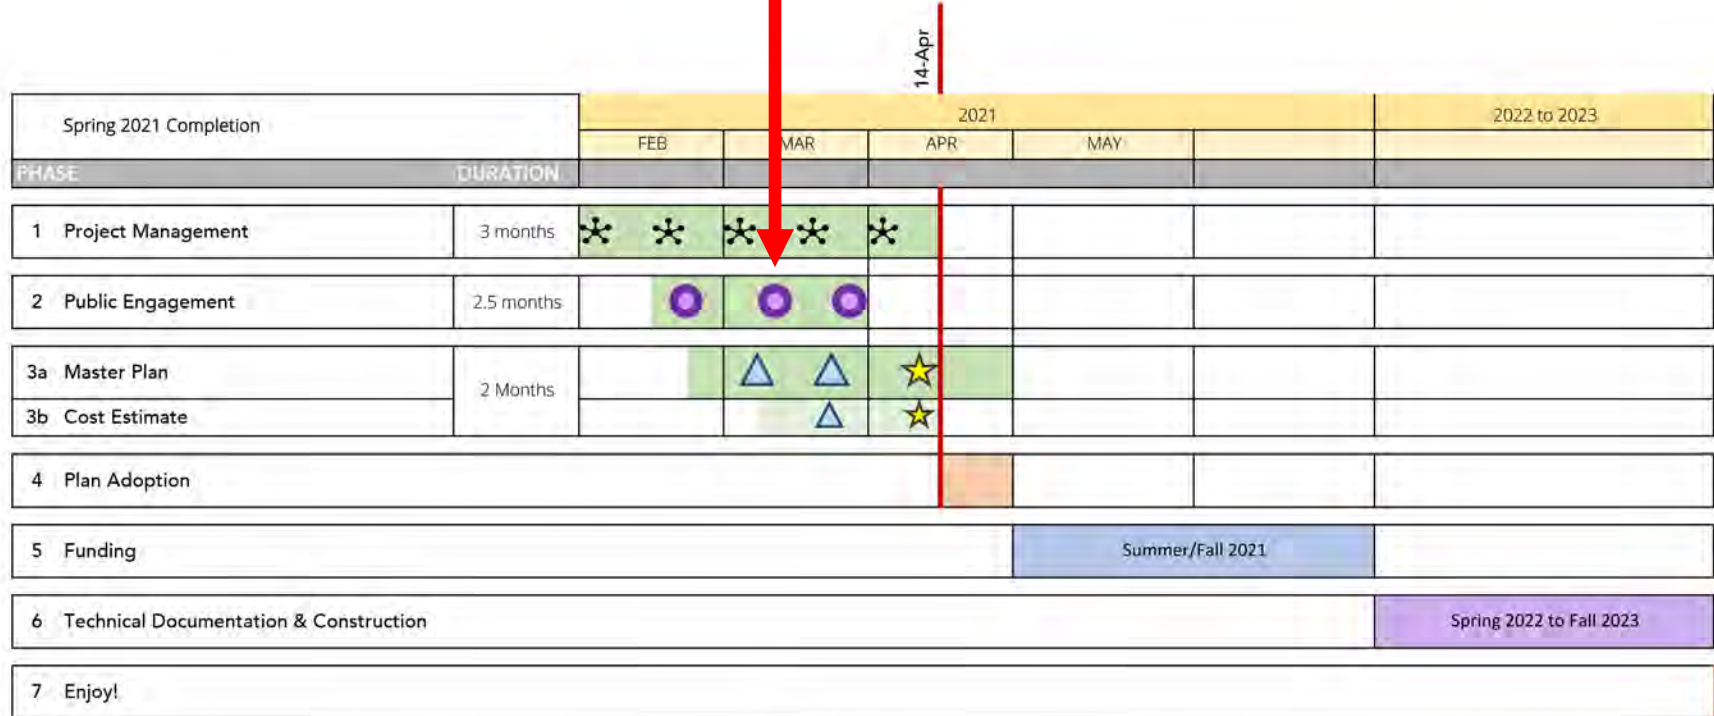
14-Apr

| Spring 2021 Completion | | 2021 | | | | | 2022 to 2023 |
|---|---|---|---|---|---|---|---|
| | | FEB | MAR | APR | MAY | | |
| PHASE | DURATION | | | | | | |
| 1 Project Management | 3 months | | | | | | |
| 2 Public Engagement | 2.5 months | | | | | | |
| 3a Master Plan | 2 Months | | | | | | |
| 3b Cost Estimate | | | | | | | |
| 4 Plan Adoption | | | | | | | |
| 5 Funding | | | | | Summer/Fall 2021 | | |
| 6 Technical Documentation & Construction | | | | | | | Spring 2022 to Fall 2023 |
| 7 Enjoy! | | | | | | | |